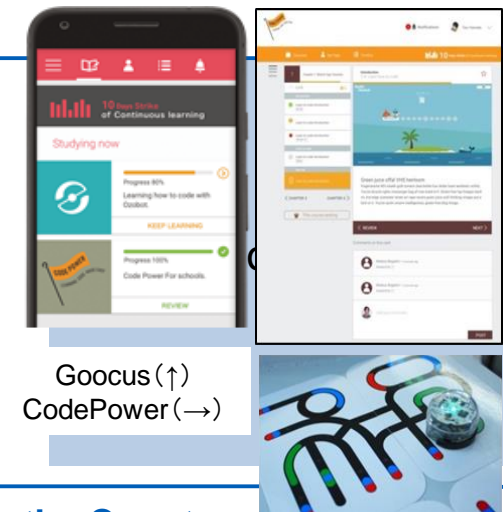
10 Days Strike of Continuous learning

Studying now

Progress 80%

Learning how to code with Ozobot.

KEEP LEARNING

CODE POWER

Progress 100%

Code Power For schools.

REVIEW

Notification

REVIEW

NEXT

Goocus(↑)
CodePower(→)